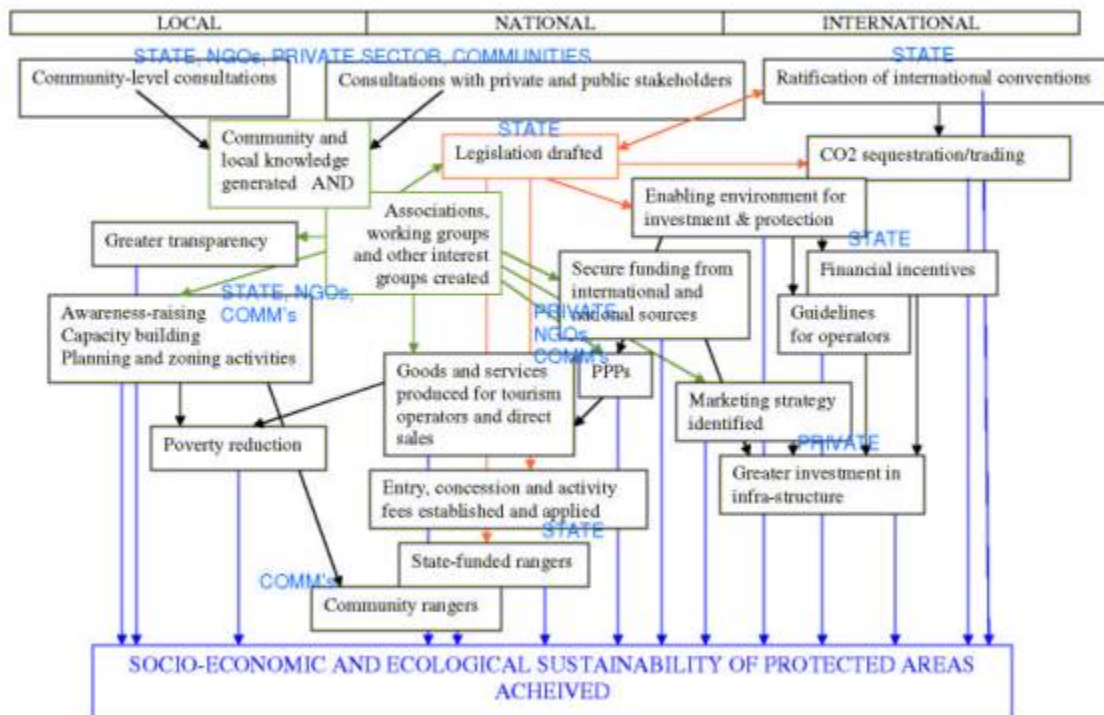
| LOCAL | NATIONAL | INTERNATIONAL |
|---|---|---|

STATE, NGOs, PRIVATE SECTOR, COMMUNITIES

Community-level consultations

Consultations with private and public stakeholders

STATE

Ratification of international conventions

Community and local knowledge generated AND

STATE

Legislation drafted

CO2 sequestration/trading

Enabling environment for investment & protection

Associations, working groups and other interest groups created

Greater transparency

STATE

Financial incentives

Secure funding from international and national sources

STATE, NGOs, COMM's

Awareness-raising
Capacity building
Planning and zoning activities

PRIVATE
NGOs
COMM's

Guidelines for operators

Goods and services produced for tourism operators and direct sales

PPPs

Marketing strategy identified

Poverty reduction

PRIVATE

Greater investment in infra-structure

Entry, concession and activity fees established and applied

STATE

State-funded rangers

COMM's

Community rangers

SOCIO-ECONOMIC AND ECOLOGICAL SUSTAINABILITY OF PROTECTED AREAS ACHEIVED